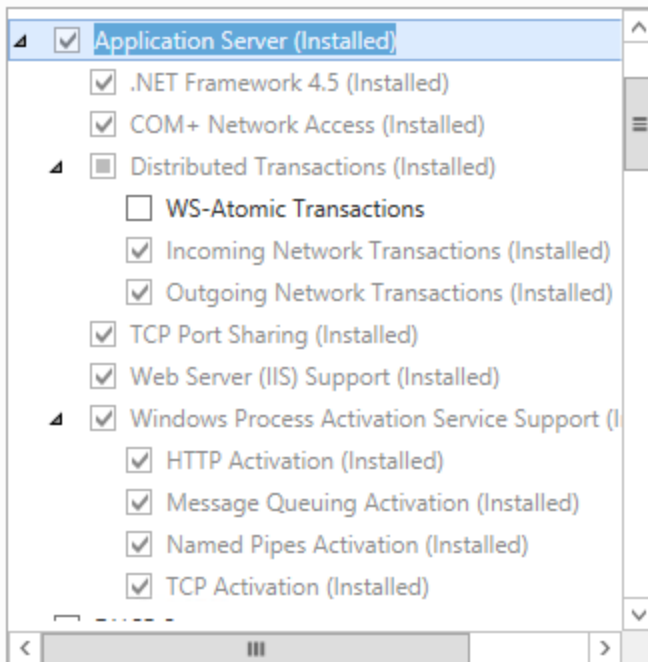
Application Server (Installed)
.NET Framework 4.5 (Installed)
COM+ Network Access (Installed)
Distributed Transactions (Installed)
WS-Atomic Transactions
Incoming Network Transactions (Installed)
Outgoing Network Transactions (Installed)
TCP Port Sharing (Installed)
Web Server (IIS) Support (Installed)
Windows Process Activation Service Support (I
HTTP Activation (Installed)
Message Queuing Activation (Installed)
Named Pipes Activation (Installed)
TCP Activation (Installed)
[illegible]